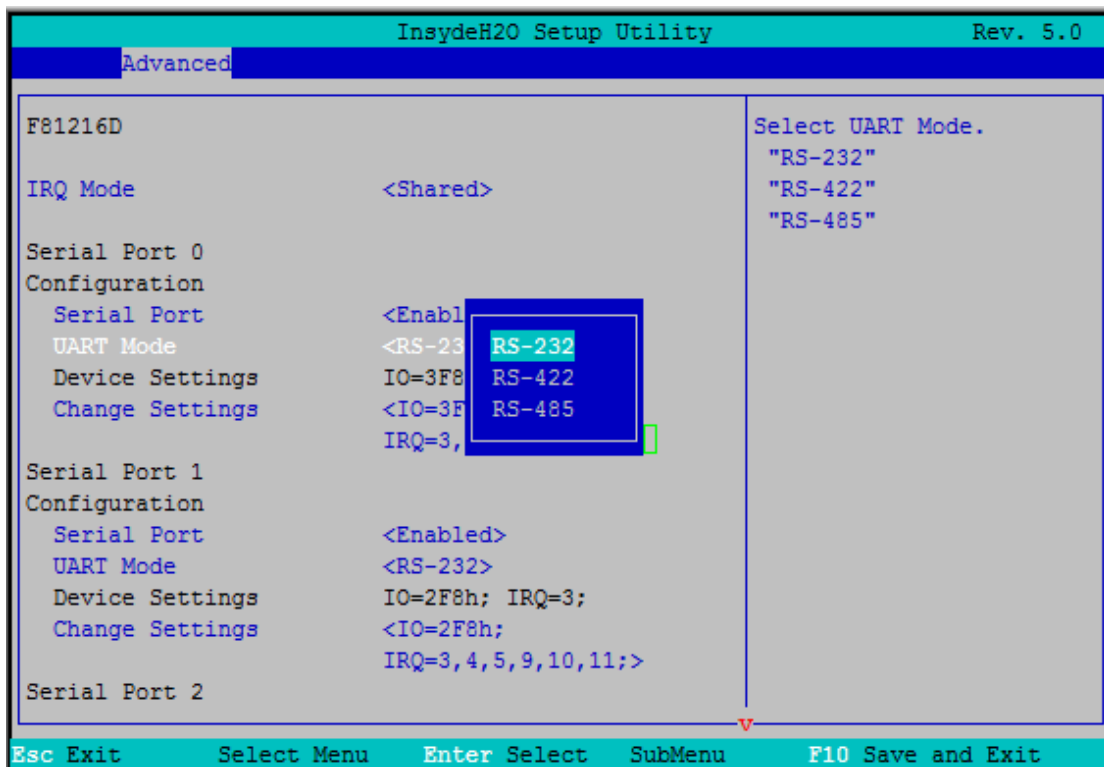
InsydeH2O Setup Utility Rev. 5.0

Advanced

F81216D

IRQ Mode <Shared>

Serial Port 0 Configuration

Serial Port <Enabl

UART Mode <RS-23

Device Settings IO=3F8

Change Settings <IO=3F

IRQ=3,

RS-232
RS-422
RS-485

Serial Port 1 Configuration

Serial Port <Enabled>

UART Mode <RS-232>

Device Settings IO=2F8h; IRQ=3;

Change Settings <IO=2F8h; IRQ=3,4,5,9,10,11;>

Serial Port 2

Select UART Mode.
"RS-232"
"RS-422"
"RS-485"

v

Esc Exit Select Menu Enter Select SubMenu F10 Save and Exit